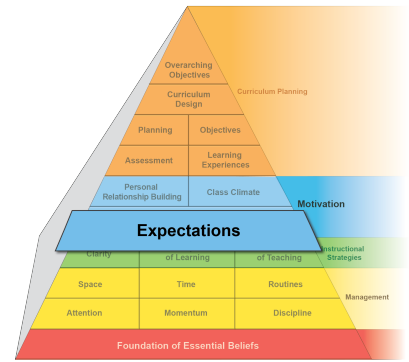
Overarching Objectives

Curriculum Design

Curriculum Planning

Planning

Objectives

Assessment

Learning Experiences

Personal Relationship Building

Class Climate

Motivation

Expectations

Clarity

of Learning

of Teaching

Instructional Strategies

Space

Time

Routines

Management

Attention

Momentum

Discipline

Foundation of Essential Beliefs